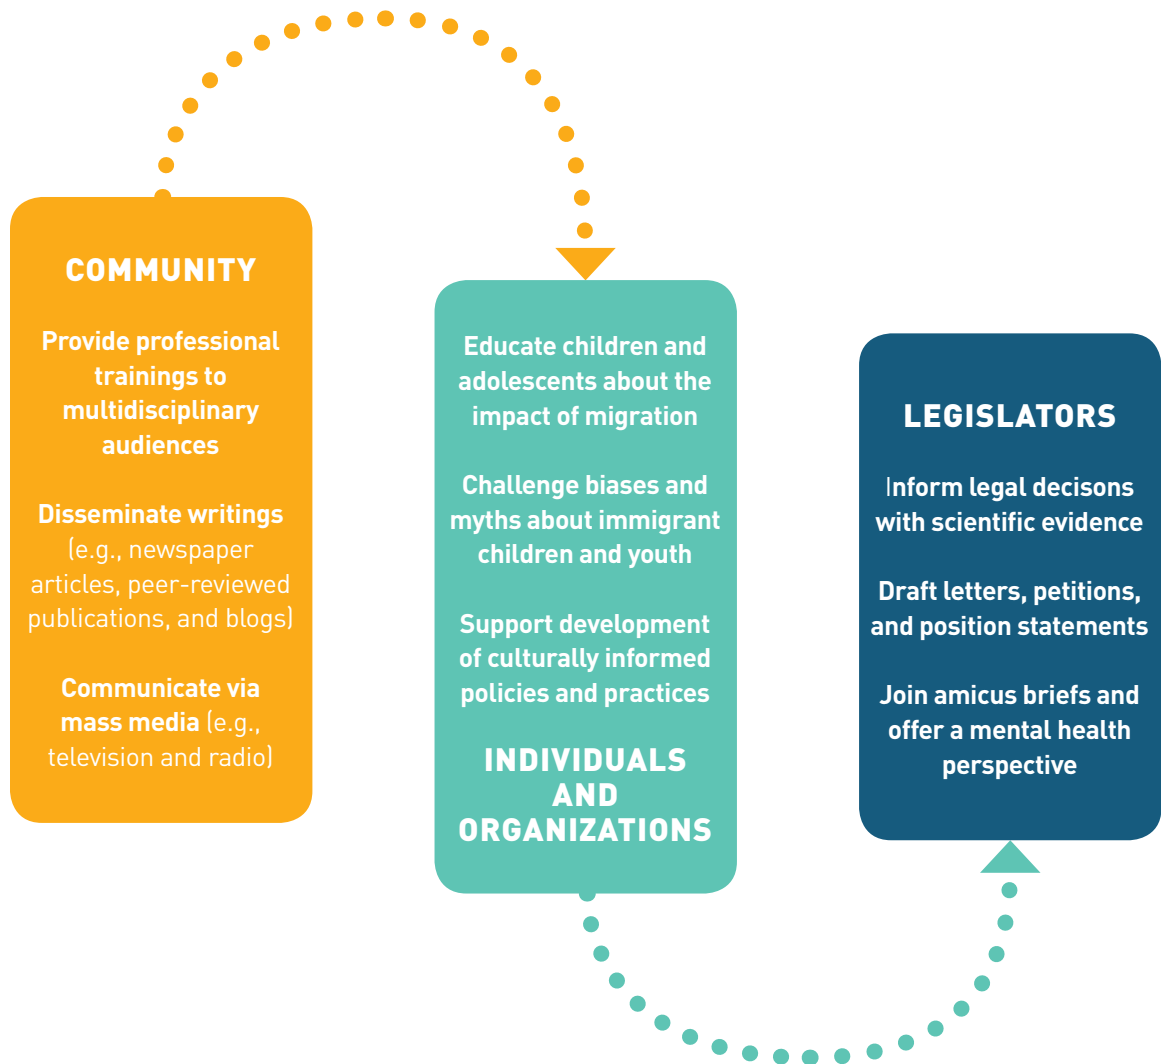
COMMUNITY

Provide professional trainings to multidisciplinary audiences

Disseminate writings (e.g., newspaper articles, peer-reviewed publications, and blogs)

Communicate via mass media (e.g., television and radio)

Educate children and adolescents about the impact of migration

Challenge biases and myths about immigrant children and youth

Support development of culturally informed policies and practices

INDIVIDUALS AND ORGANIZATIONS

LEGISLATORS

Inform legal decisons with scientific evidence

Draft letters, petitions, and position statements

Join amicus briefs and offer a mental health perspective